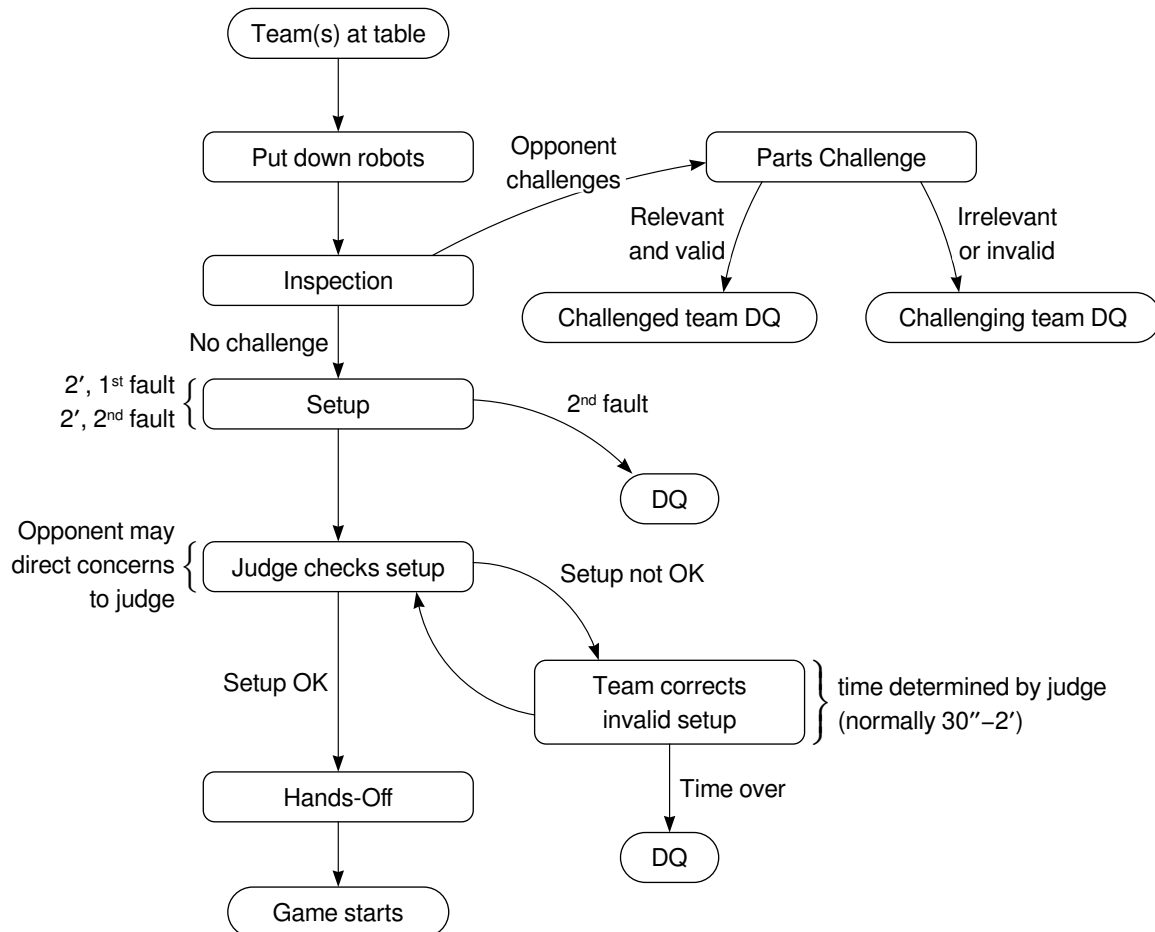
Team(s) at table

Put down robots

Opponent challenges

Parts Challenge

Relevant and valid

Irrelevant or invalid

Inspection

Challenged team DQ

Challenging team DQ

No challenge

2′, 1$^{st}$ fault
2′, 2$^{nd}$ fault

Setup

2$^{nd}$ fault

DQ

Opponent may direct concerns to judge

Judge checks setup

Setup not OK

Setup OK

Team corrects invalid setup

time determined by judge (normally 30″–2′)

Time over

Hands-Off

DQ

Game starts